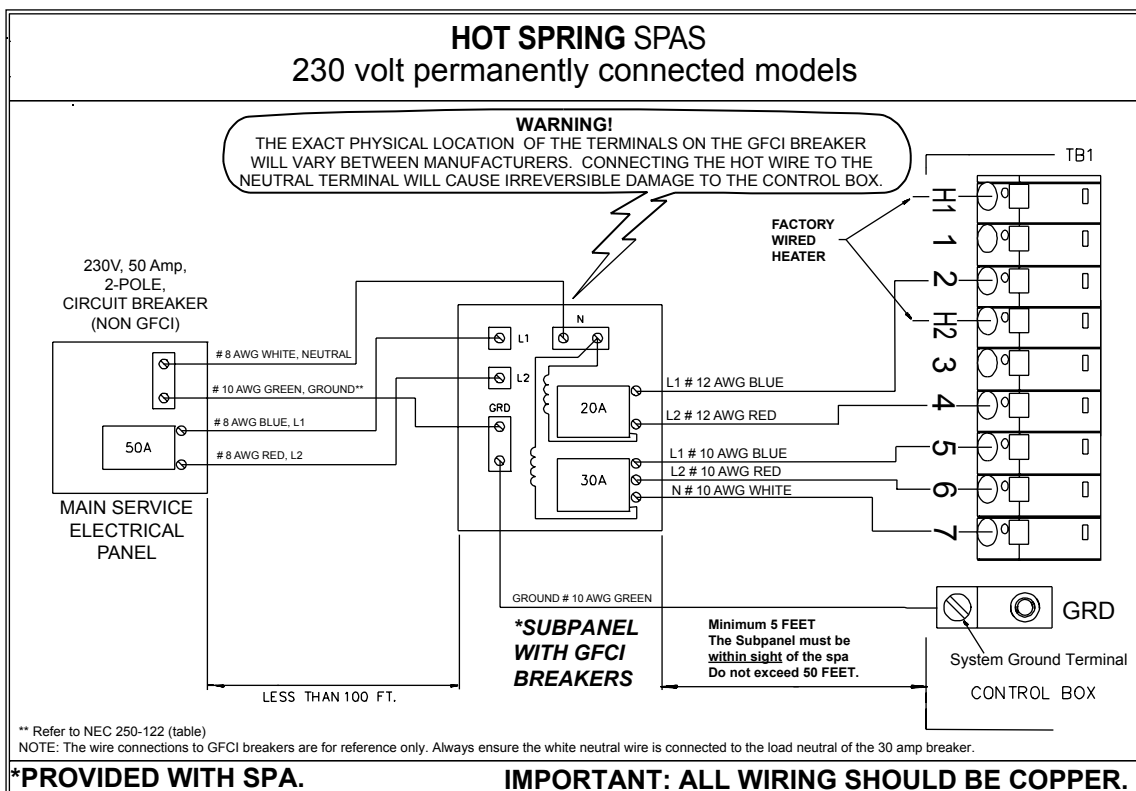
HOT SPRING SPAS
230 volt permanently connected models

WARNING!
THE EXACT PHYSICAL LOCATION OF THE TERMINALS ON THE GFCI BREAKER WILL VARY BETWEEN MANUFACTURERS. CONNECTING THE HOT WIRE TO THE NEUTRAL TERMINAL WILL CAUSE IRREVERSIBLE DAMAGE TO THE CONTROL BOX.

TB1

FACTORY WIRED HEATER

H1
1
2
H2
3
4
5
6
7

230V, 50 Amp, 2-POLE, CIRCUIT BREAKER (NON GFCI)

# 8 AWG WHITE, NEUTRAL
# 10 AWG GREEN, GROUND**
# 8 AWG BLUE, L1
# 8 AWG RED, L2

50A

MAIN SERVICE ELECTRICAL PANEL

N
L1
L2
GRD
20A
30A

L1 # 12 AWG BLUE
L2 # 12 AWG RED
L1 # 10 AWG BLUE
L2 # 10 AWG RED
N # 10 AWG WHITE

GROUND # 10 AWG GREEN

GRD

*SUBPANEL WITH GFCI BREAKERS

Minimum 5 FEET
The Subpanel must be within sight of the spa
Do not exceed 50 FEET.

System Ground Terminal

CONTROL BOX

LESS THAN 100 FT.

** Refer to NEC 250-122 (table)
NOTE: The wire connections to GFCI breakers are for reference only. Always ensure the white neutral wire is connected to the load neutral of the 30 amp breaker.

*PROVIDED WITH SPA.

IMPORTANT: ALL WIRING SHOULD BE COPPER.